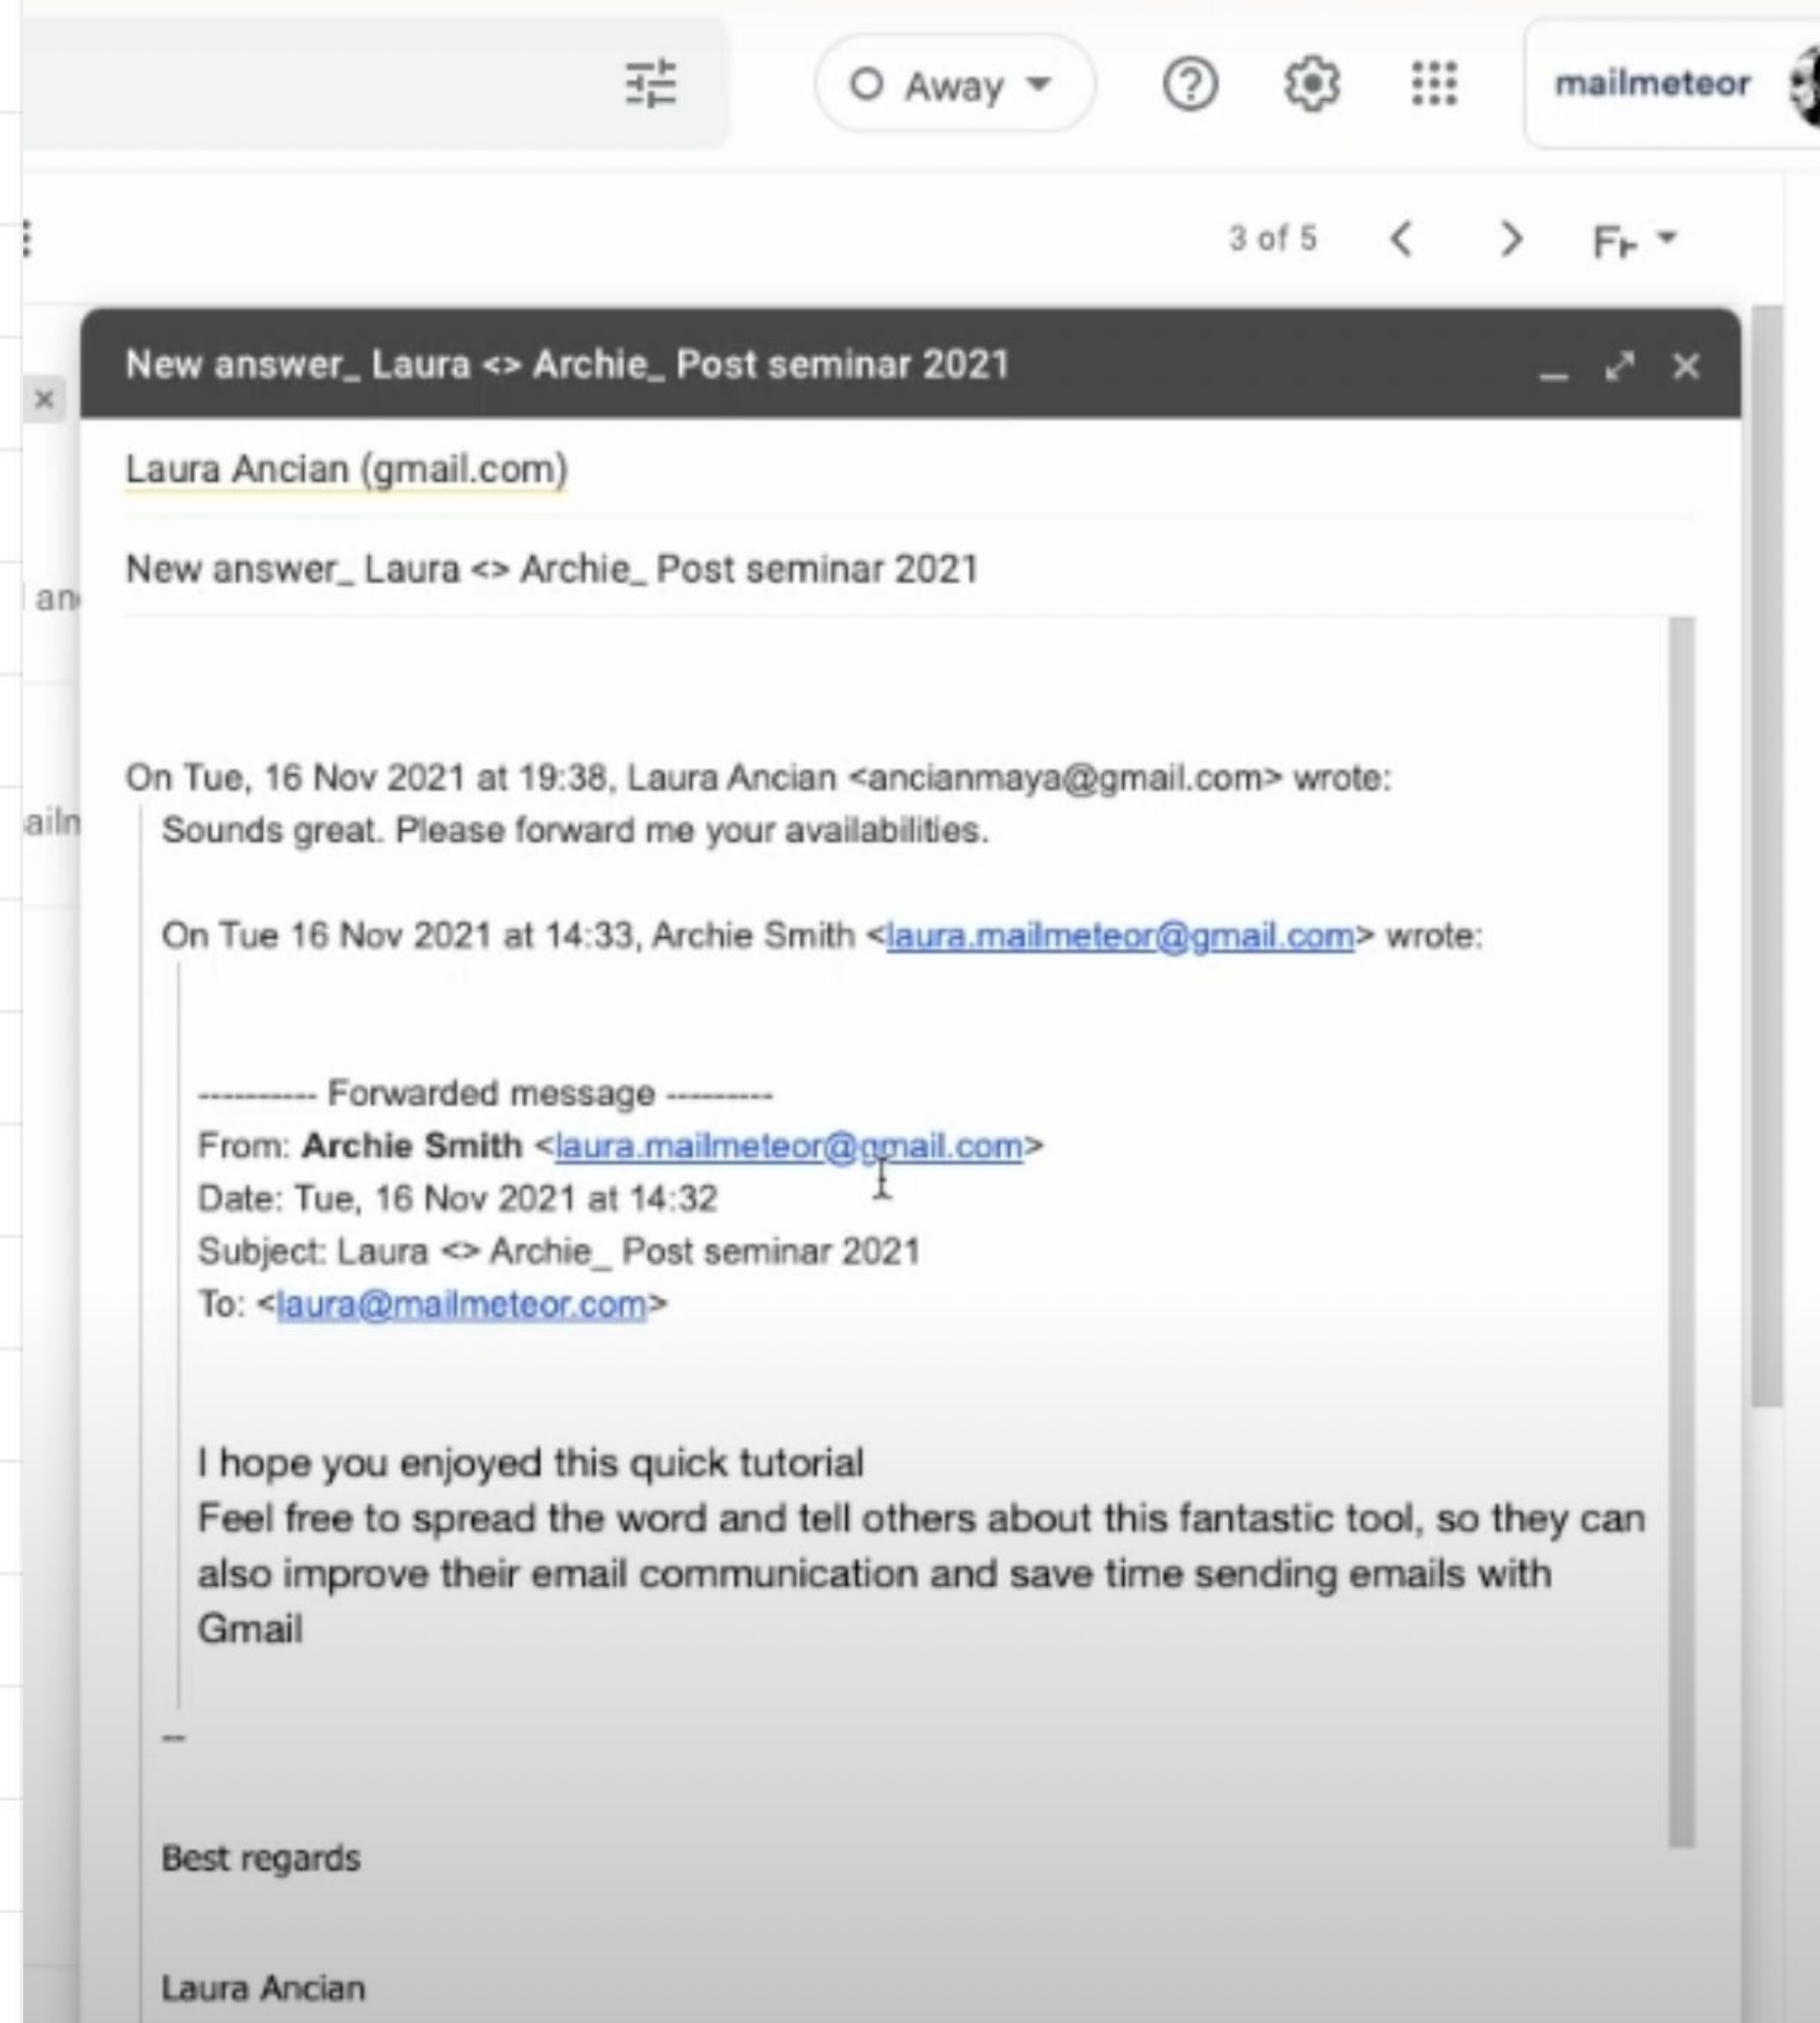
Away

mailmeteor

3 of 5

New answer_ Laura <> Archie_ Post seminar 2021

Laura Ancian (gmail.com)

New answer_ Laura <> Archie_ Post seminar 2021

an

ailn

On Tue, 16 Nov 2021 at 19:38, Laura Ancian <ancianmaya@gmail.com> wrote:
Sounds great. Please forward me your availabilities.

On Tue 16 Nov 2021 at 14:33, Archie Smith <laura.mailmeteor@gmail.com> wrote:

---------- Forwarded message ---------
From: **Archie Smith** <laura.mailmeteor@gmail.com>
Date: Tue, 16 Nov 2021 at 14:32
Subject: Laura <> Archie_ Post seminar 2021
To: <laura@mailmeteor.com>

I hope you enjoyed this quick tutorial
Feel free to spread the word and tell others about this fantastic tool, so they can also improve their email communication and save time sending emails with Gmail

--

Best regards

Laura Ancian